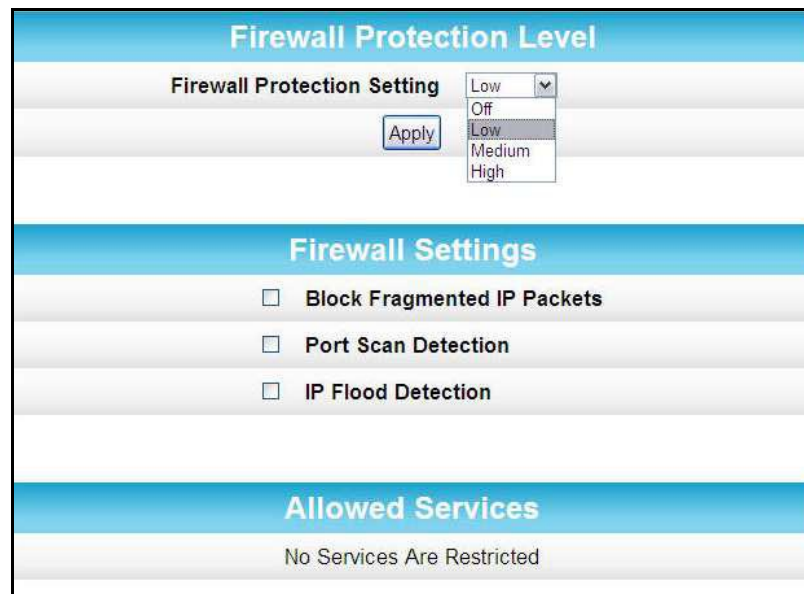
Firewall Protection Level

Firewall Protection Setting Low

Off
Low
Medium
High

Apply

Firewall Settings

Block Fragmented IP Packets

Port Scan Detection

IP Flood Detection

Allowed Services

No Services Are Restricted